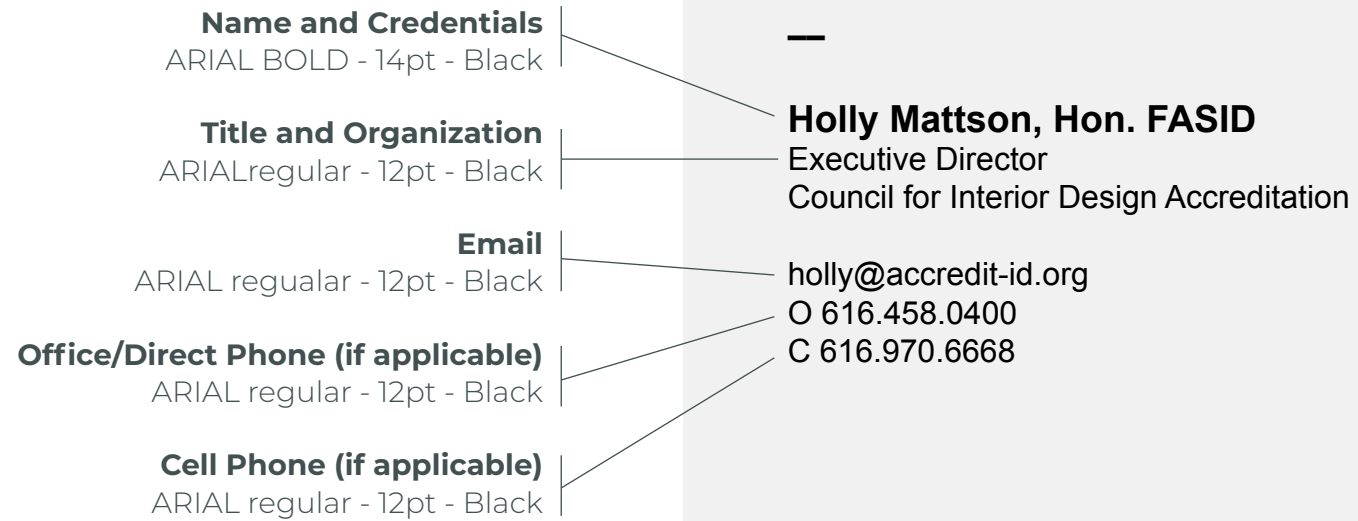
**Name and Credentials**
ARIAL BOLD - 14pt - Black

**Title and Organization**
ARIALregular - 12pt - Black

**Email**
ARIAL regualar - 12pt - Black

**Office/Direct Phone (if applicable)**
ARIAL regular - 12pt - Black

**Cell Phone (if applicable)**
ARIAL regular - 12pt - Black

—

**Holly Mattson, Hon. FASID**
Executive Director
Council for Interior Design Accreditation

holly@accredit-id.org
O 616.458.0400
C 616.970.6668